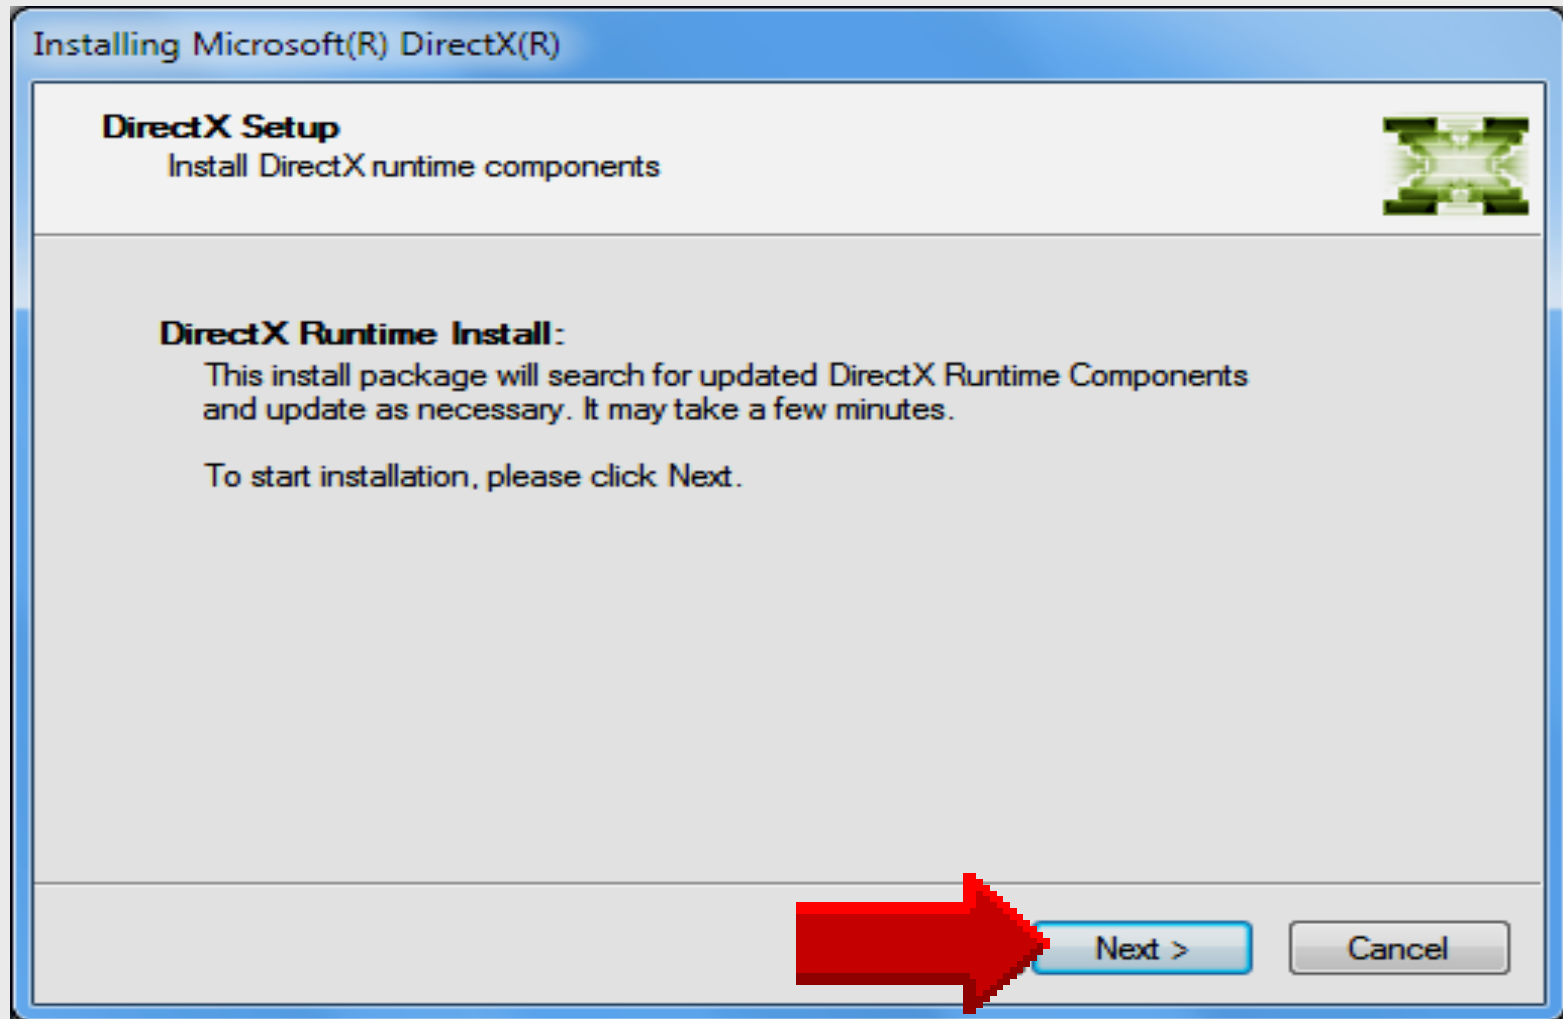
Installing Microsoft(R) DirectX(R)

DirectX Setup
Install DirectX runtime components

DirectX Runtime Install:
This install package will search for updated DirectX Runtime Components and update as necessary. It may take a few minutes.

To start installation, please click Next.

Next >
Cancel